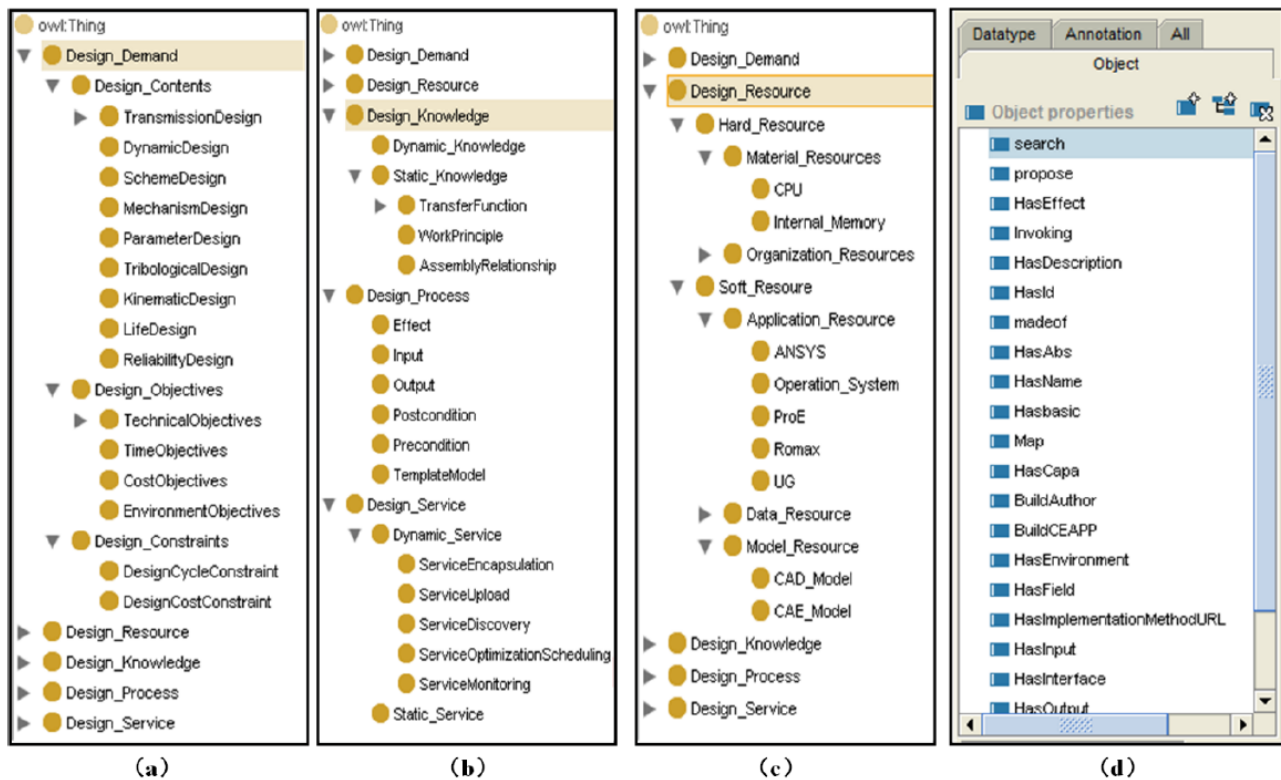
owl:Thing
Design_Demand
Design_Contents
TransmissionDesign
DynamicDesign
SchemeDesign
MechanismDesign
ParameterDesign
TribologicalDesign
KinematicDesign
LifeDesign
ReliabilityDesign
Design_Objectives
TechnicalObjectives
TimeObjectives
CostObjectives
EnvironmentObjectives
Design_Constraints
DesignCycleConstraint
DesignCostConstraint
Design_Resource
Design_Knowledge
Design_Process
Design_Service

(a)

owl:Thing
Design_Demand
Design_Resource
Design_Knowledge
Dynamic_Knowledge
Static_Knowledge
TransferFunction
WorkPrinciple
AssemblyRelationship
Design_Process
Effect
Input
Output
Postcondition
Precondition
TemplateModel
Design_Service
Dynamic_Service
ServiceEncapsulation
ServiceUpload
ServiceDiscovery
ServiceOptimizationScheduling
ServiceMonitoring
Static_Service

(b)

owl:Thing
Design_Demand
Design_Resource
Hard_Resource
Material_Resources
CPU
Internal_Memory
Organization_Resources
Soft_Resoure
Application_Resource
ANSYS
Operation_System
ProE
Romax
UG
Data_Resource
Model_Resource
CAD_Model
CAE_Model
Design_Knowledge
Design_Process
Design_Service

(c)

Datatype
Annotation
All
Object
Object properties
search
propose
HasEffect
Invoking
HasDescription
HasId
madeof
HasAbs
HasName
Hasbasic
Map
HasCapa
BuildAuthor
BuildCEAPP
HasEnvironment
HasField
HasImplementationMethodURL
HasInput
HasInterface
HasOutput

(d)